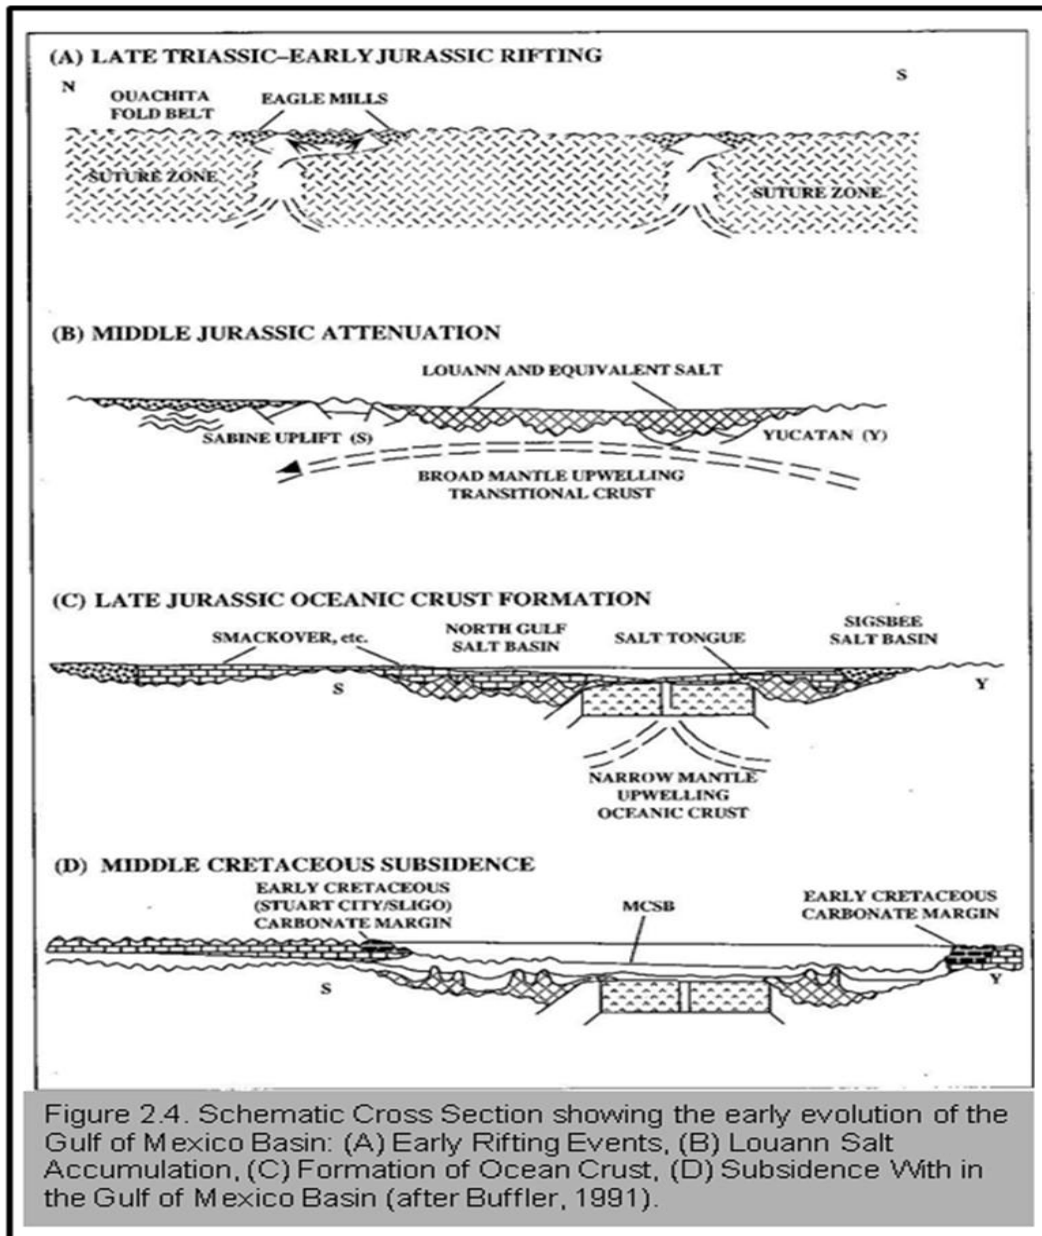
(A) LATE TRIASSIC–EARLY JURASSIC RIFTING

N

S

OUACHITA FOLD BELT

EAGLE MILLS

SUTURE ZONE

SUTURE ZONE

(B) MIDDLE JURASSIC ATTENUATION

LOUANN AND EQUIVALENT SALT

SABINE UPLIFT (S)

YUCATAN (Y)

BROAD MANTLE UPWELLING TRANSITIONAL CRUST

(C) LATE JURASSIC OCEANIC CRUST FORMATION

SMACKOVER, etc.

NORTH GULF SALT BASIN

SALT TONGUE

SIGSBEE SALT BASIN

S

Y

NARROW MANTLE UPWELLING OCEANIC CRUST

(D) MIDDLE CRETACEOUS SUBSIDENCE

EARLY CRETACEOUS (STUART CITY/SLIGO) CARBONATE MARGIN

MCSB

EARLY CRETACEOUS CARBONATE MARGIN

S

Y

Figure 2.4. Schematic Cross Section showing the early evolution of the Gulf of Mexico Basin: (A) Early Rifting Events, (B) Louann Salt Accumulation, (C) Formation of Ocean Crust, (D) Subsidence With in the Gulf of Mexico Basin (after Buffler, 1991).